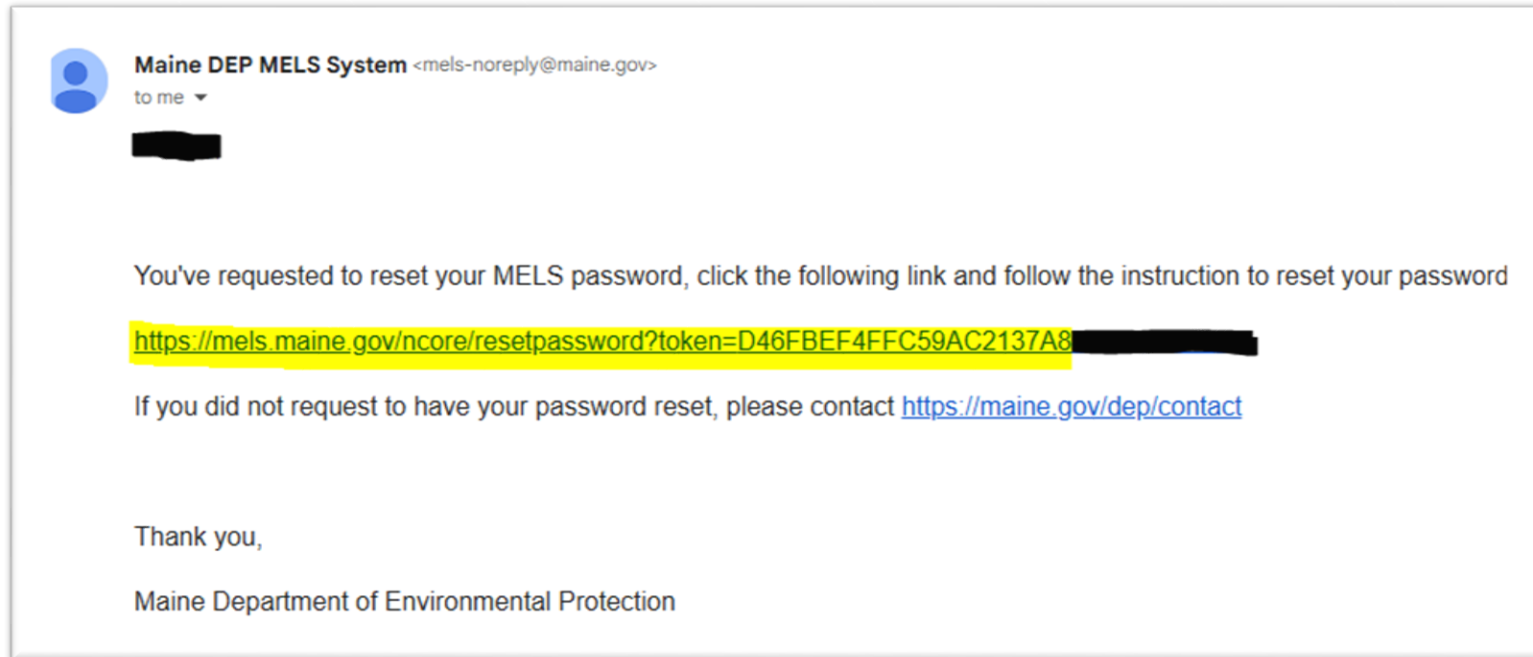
Maine DEP MELS System <mels-noreply@maine.gov>
to me

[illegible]

You've requested to reset your MELS password, click the following link and follow the instruction to reset your password

https://mels.maine.gov/ncore/resetpassword?token=D46FBEF4FFC59AC2137A8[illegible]

If you did not request to have your password reset, please contact https://maine.gov/dep/contact

Thank you,

Maine Department of Environmental Protection